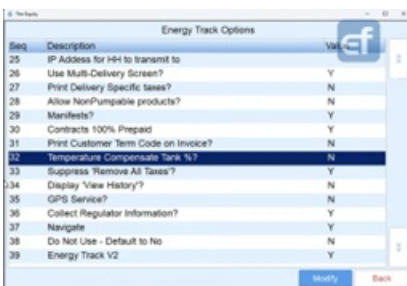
The Equity

Energy Track Options

| Seq | Description | Value |
|---|---|---|
| 25 | IP Address for HH to transmit to | |
| 26 | Use Multi-Delivery Screen? | Y |
| 27 | Print Delivery Specific taxes? | N |
| 28 | Allow NonPumpable products? | N |
| 29 | Manifests? | Y |
| 30 | Contracts 100% Prepaid | N |
| 31 | Print Customer Term Code on Invoice? | N |
| 32 | Temperature Compensate Tank %? | N |
| 33 | Suppress 'Remove All Taxes'? | Y |
| 34 | Display 'View History'? | Y |
| 35 | GPS Service? | N |
| 36 | Collect Regulator Information? | N |
| 37 | Navigate | Y |
| 38 | Do Not Use - Default to No | N |
| 39 | Energy Track V2 | Y |

Modify

Back